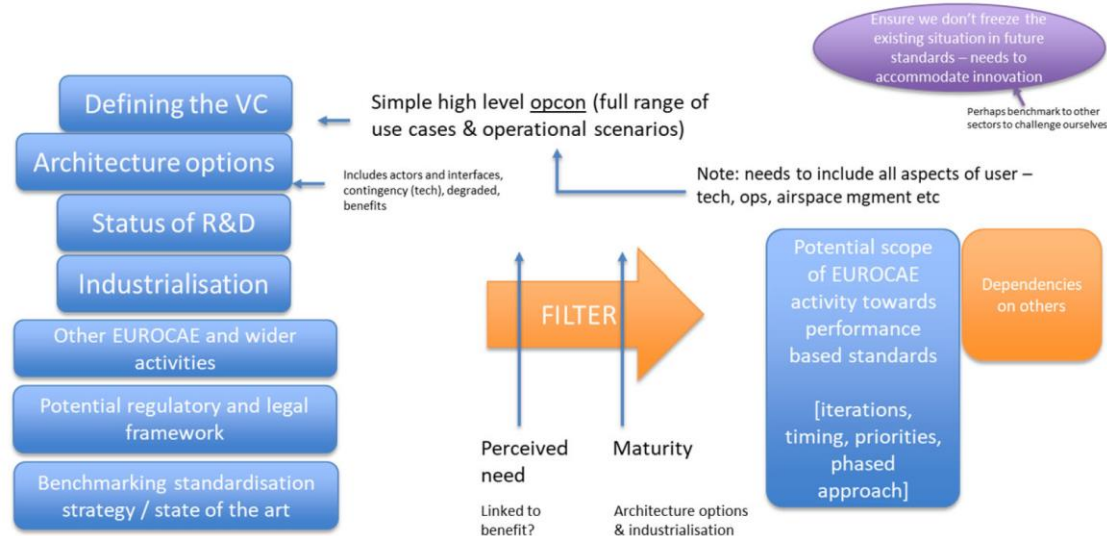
Ensure we don't freeze the existing situation in future standards – needs to accommodate innovation

Perhaps benchmark to other sectors to challenge ourselves

Defining the VC

Architecture options

Status of R&D

Industrialisation

Other EUROCAE and wider activities

Potential regulatory and legal framework

Benchmarking standardisation strategy / state of the art

Simple high level opcon (full range of use cases & operational scenarios)

Includes actors and interfaces, contingency (tech), degraded, benefits

Note: needs to include all aspects of user – tech, ops, airspace mgment etc

FILTER

Perceived need

Linked to benefit?

Maturity

Architecture options & industrialisation

Potential scope of EUROCAE activity towards performance based standards

[iterations, timing, priorities, phased approach]

Dependencies on others